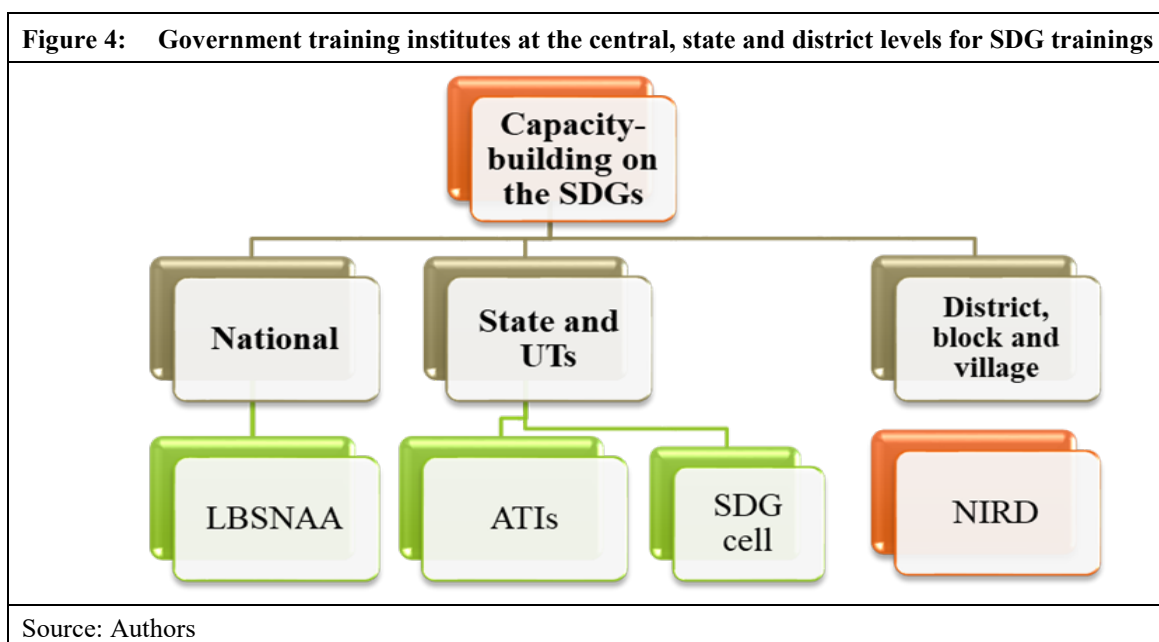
Figure 4: Government training institutes at the central, state and district levels for SDG trainings

Capacity-building on the SDGs

National

State and UTs

District, block and village

LBSNAA

ATIs

SDG cell

NIRD

Source: Authors